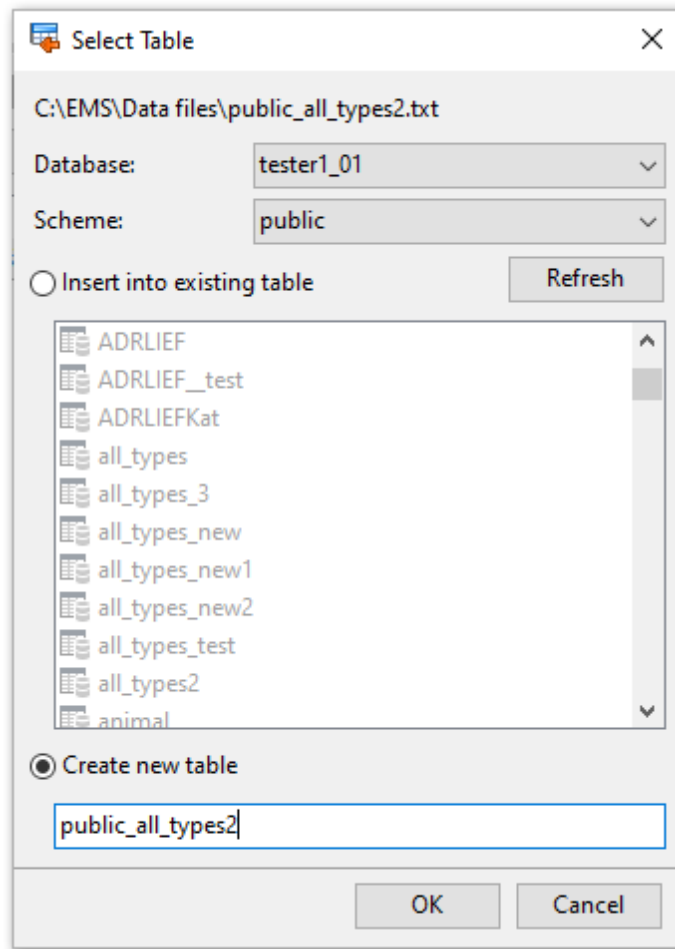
Select Table

C:\EMS\Data files\public_all_types2.txt

Database: tester1_01

Scheme: public

Insert into existing table

Refresh

ADRLIEF
ADRLIEF__test
ADRLIEFKat
all_types
all_types_3
all_types_new
all_types_new1
all_types_new2
all_types_test
all_types2
animal

Create new table

public_all_types2

OK

Cancel